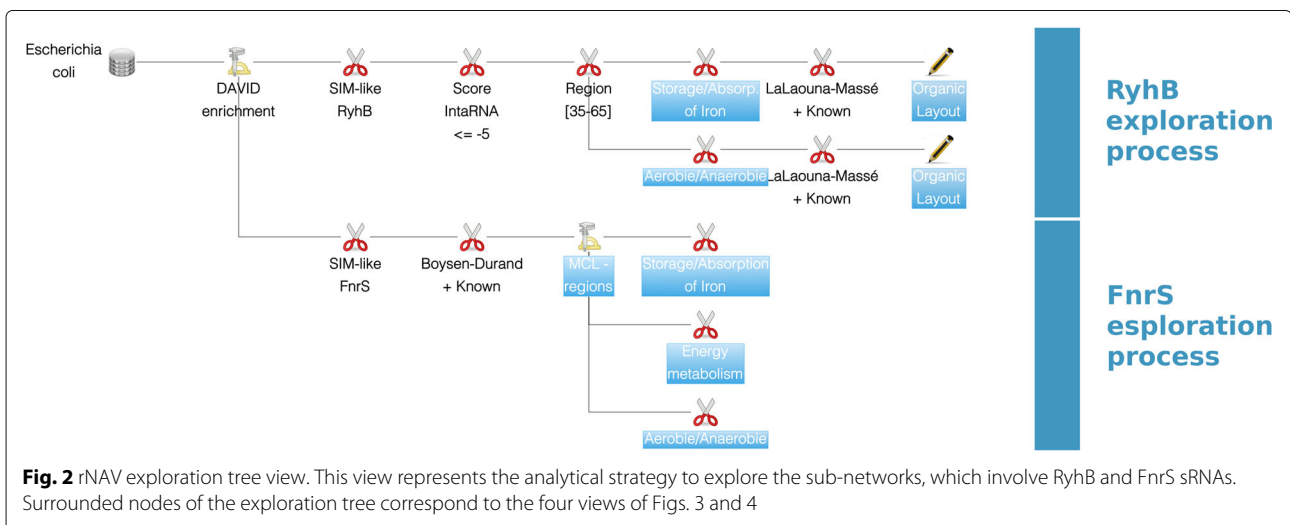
Escherichia coli

DAVID enrichment

SIM-like RyhB

Score IntaRNA <= -5

Region [35-65]

Storage/Absorp of Iron

LaLaouna-Massé + Known

Organic Layout

Aerobie/Anaerobie

LaLaouna-Massé + Known

Organic Layout

SIM-like FnrS

Boysen-Durand + Known

MCL - regions

Storage/Absorption of Iron

Energy metabolism

Aerobie/Anaerobie

RyhB exploration process

FnrS esploration process

**Fig. 2** rNAV exploration tree view. This view represents the analytical strategy to explore the sub-networks, which involve RyhB and FnrS sRNAs. Surrounded nodes of the exploration tree correspond to the four views of Figs. 3 and 4